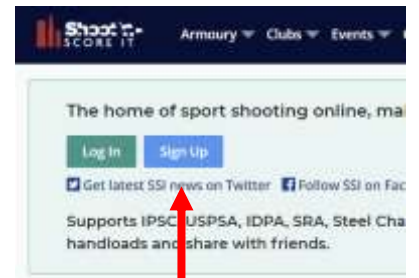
Shoot'n-SCORE IT Armoury Clubs Events

The home of sport shooting online, mai

Log In Sign Up

Get latest SSI news on Twitter Follow SSI on Fac

Supports IPSC, USPSA, IDPA, SRA, Steel Cha handloads and share with friends.